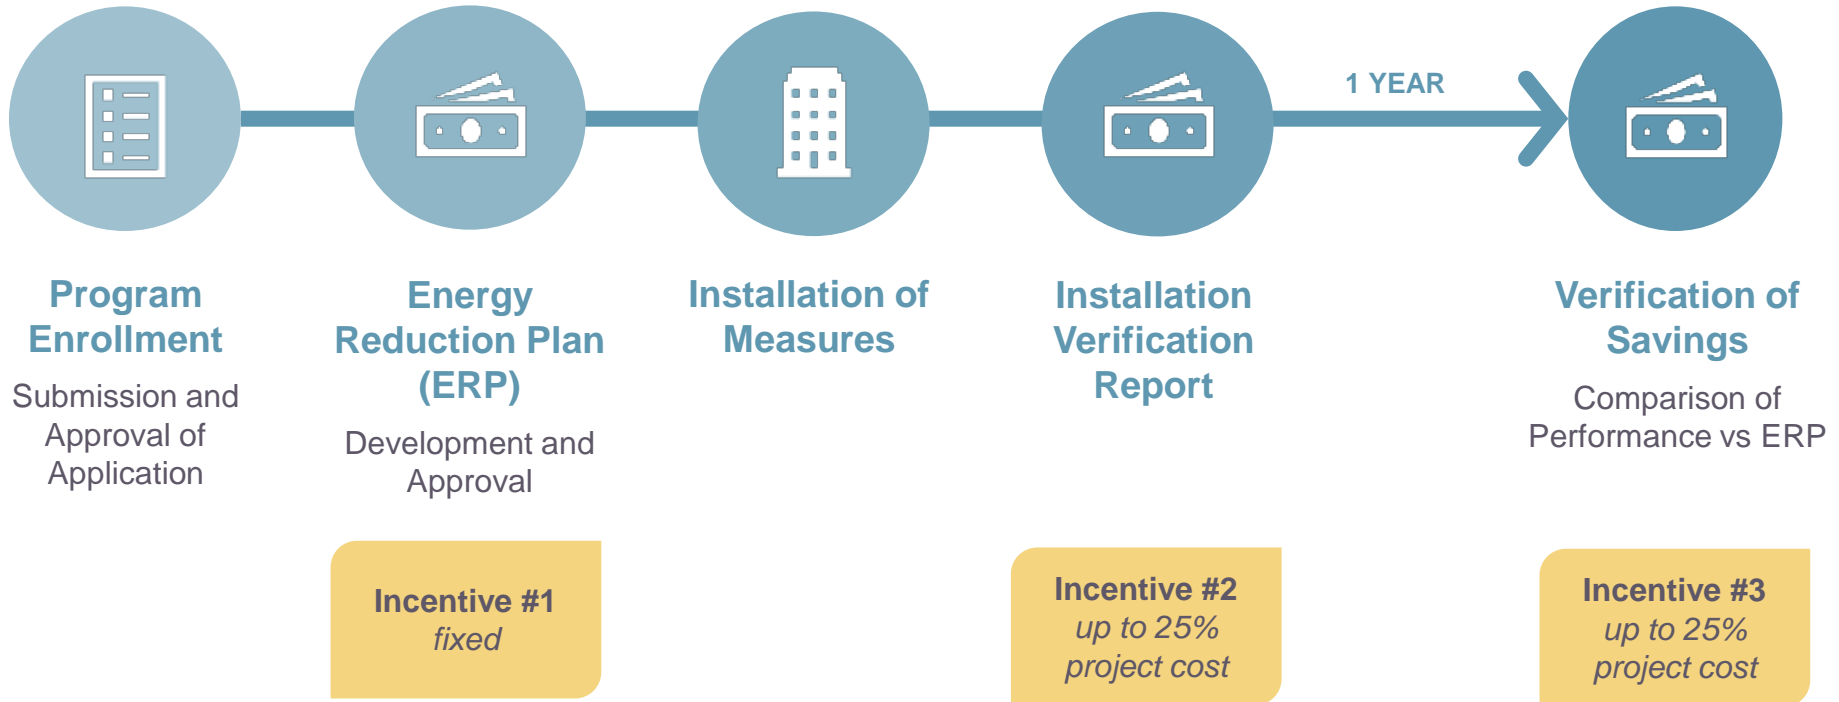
1 YEAR

Program Enrollment

Submission and Approval of Application

Energy Reduction Plan (ERP)

Development and Approval

Incentive #1
fixed

Installation of Measures

Installation Verification Report

Incentive #2
up to 25% project cost

Verification of Savings

Comparison of Performance vs ERP

Incentive #3
up to 25% project cost